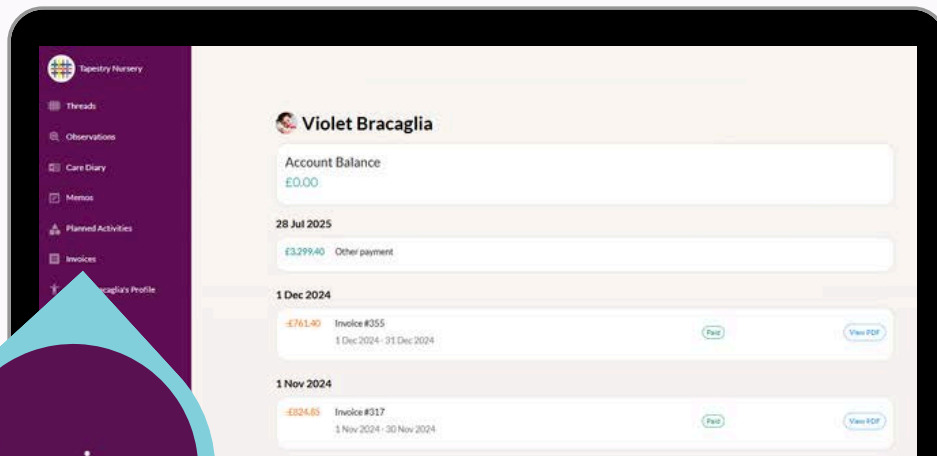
Tapestry Nursery

Threads

Observations

Care Diary

Memos

Planned Activities

Invoices

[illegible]cagliа's Profile

Violet Bracaglia

Account Balance
£0.00

28 Jul 2025

£3,299.40 Other payment

1 Dec 2024

-£761.40 Invoice #355
1 Dec 2024 - 31 Dec 2024
Paid
View PDF

1 Nov 2024

-£824.85 Invoice #317
1 Nov 2024 - 30 Nov 2024
Paid
View PDF